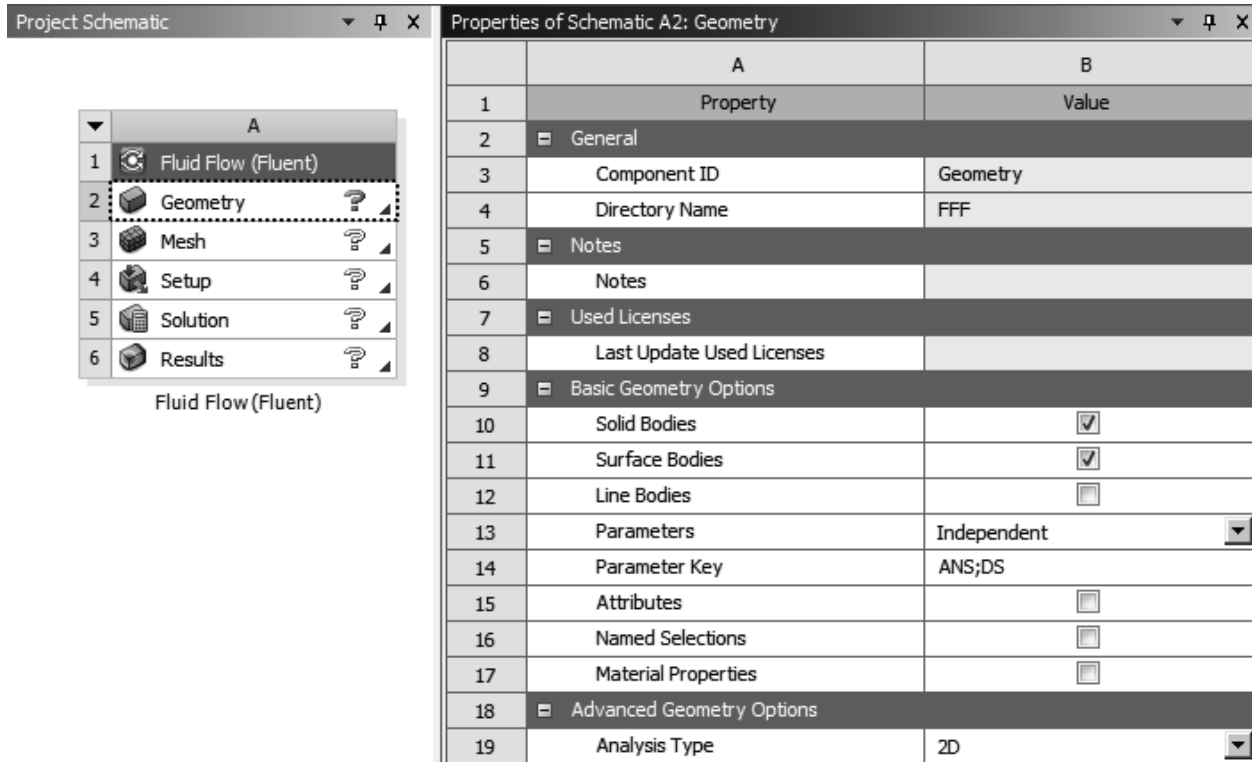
Project Schematic ▾ ⫫ X

| | A |
|---|---|
| 1 | Fluid Flow (Fluent) |
| 2 | Geometry ? |
| 3 | Mesh ? |
| 4 | Setup ? |
| 5 | Solution ? |
| 6 | Results ? |

Fluid Flow (Fluent)

Properties of Schematic A2: Geometry ▾ ⫫ X

| | A | B |
|---|---|---|
| 1 | Property | Value |
| 2 | General | |
| 3 | Component ID | Geometry |
| 4 | Directory Name | FFF |
| 5 | Notes | |
| 6 | Notes | |
| 7 | Used Licenses | |
| 8 | Last Update Used Licenses | |
| 9 | Basic Geometry Options | |
| 10 | Solid Bodies | ☑ |
| 11 | Surface Bodies | ☑ |
| 12 | Line Bodies | ☐ |
| 13 | Parameters | Independent |
| 14 | Parameter Key | ANS;DS |
| 15 | Attributes | ☐ |
| 16 | Named Selections | ☐ |
| 17 | Material Properties | ☐ |
| 18 | Advanced Geometry Options | |
| 19 | Analysis Type | 2D |